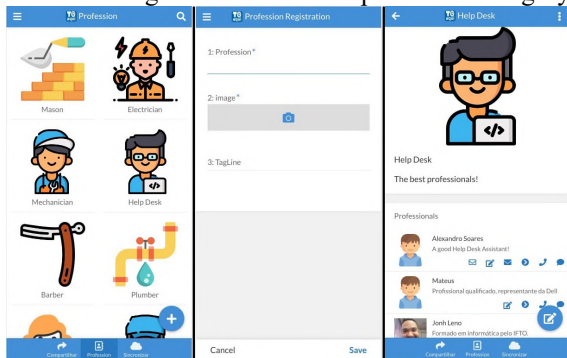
Profession

Mason

Electrician

Mechanician

Help Desk

Barber

Plumber

Compartilhar Profession Sincronizar

Profession Registration

1: Profession*

2: image*

3: TagLine

Cancel

Save

Help Desk

Help Desk

The best professionals!

Professionals

Alexandro Soares

A good Help Desk Assistant!

Mateus

Profissional qualificado, representante da Dell

Jonh Leno

Formado em informática pelo IFTO.

Compartilhar Profession Sincronizar